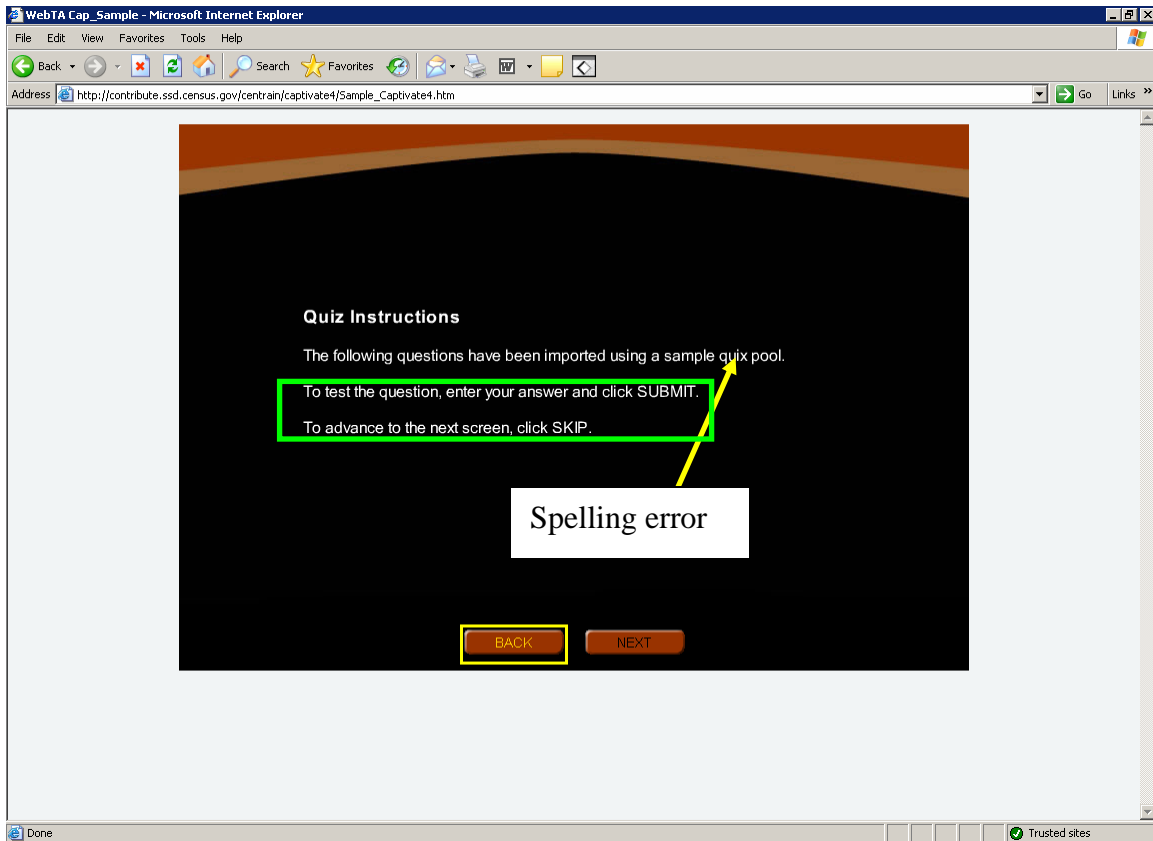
WebTA Cap_Sample - Microsoft Internet Explorer

File Edit View Favorites Tools Help

Back Search Favorites

Address http://contribute.ssd.census.gov/centrain/captivate4/Sample_Captivate4.htm Go Links »

Quiz Instructions

The following questions have been imported using a sample quix pool.

To test the question, enter your answer and click SUBMIT.

To advance to the next screen, click SKIP.

Spelling error

BACK NEXT

Done Trusted sites